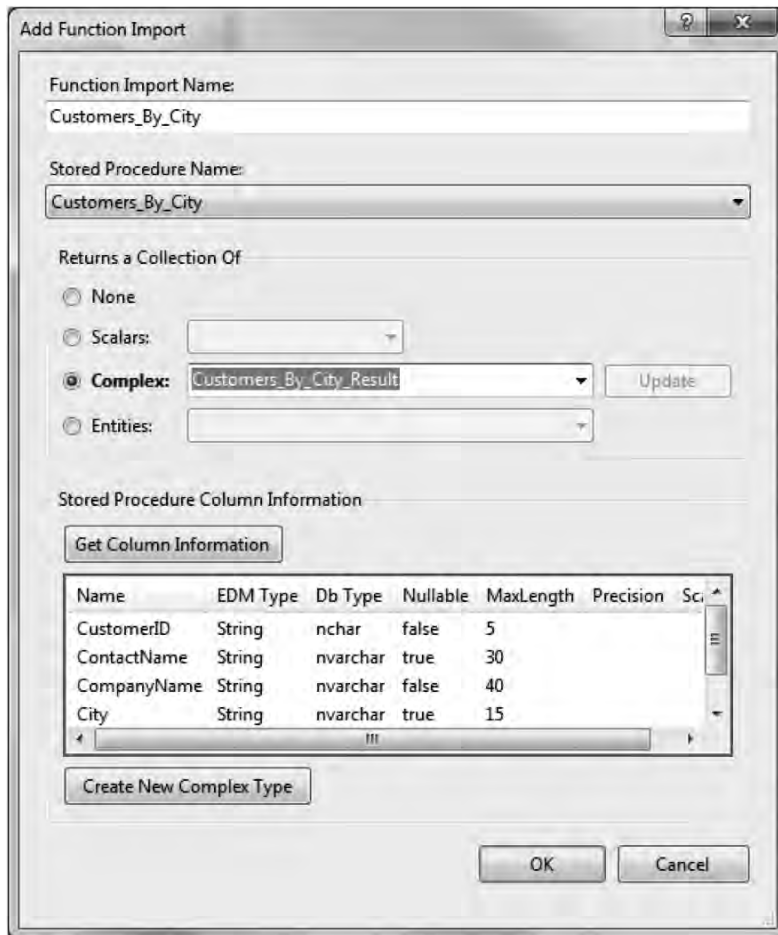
Add Function Import

Function Import Name:

Customers_By_City

Stored Procedure Name:

Customers_By_City

Returns a Collection Of

None

Scalars:

Complex: Customers_By_City_Result

Update

Entities:

Stored Procedure Column Information

Get Column Information

| Name | EDM Type | Db Type | Nullable | MaxLength | Precision | Sc |
|---|---|---|---|---|---|---|
| CustomerID | String | nchar | false | 5 | | |
| ContactName | String | nvarchar | true | 30 | | |
| CompanyName | String | nvarchar | false | 40 | | |
| City | String | nvarchar | true | 15 | | |

Create New Complex Type

OK

Cancel